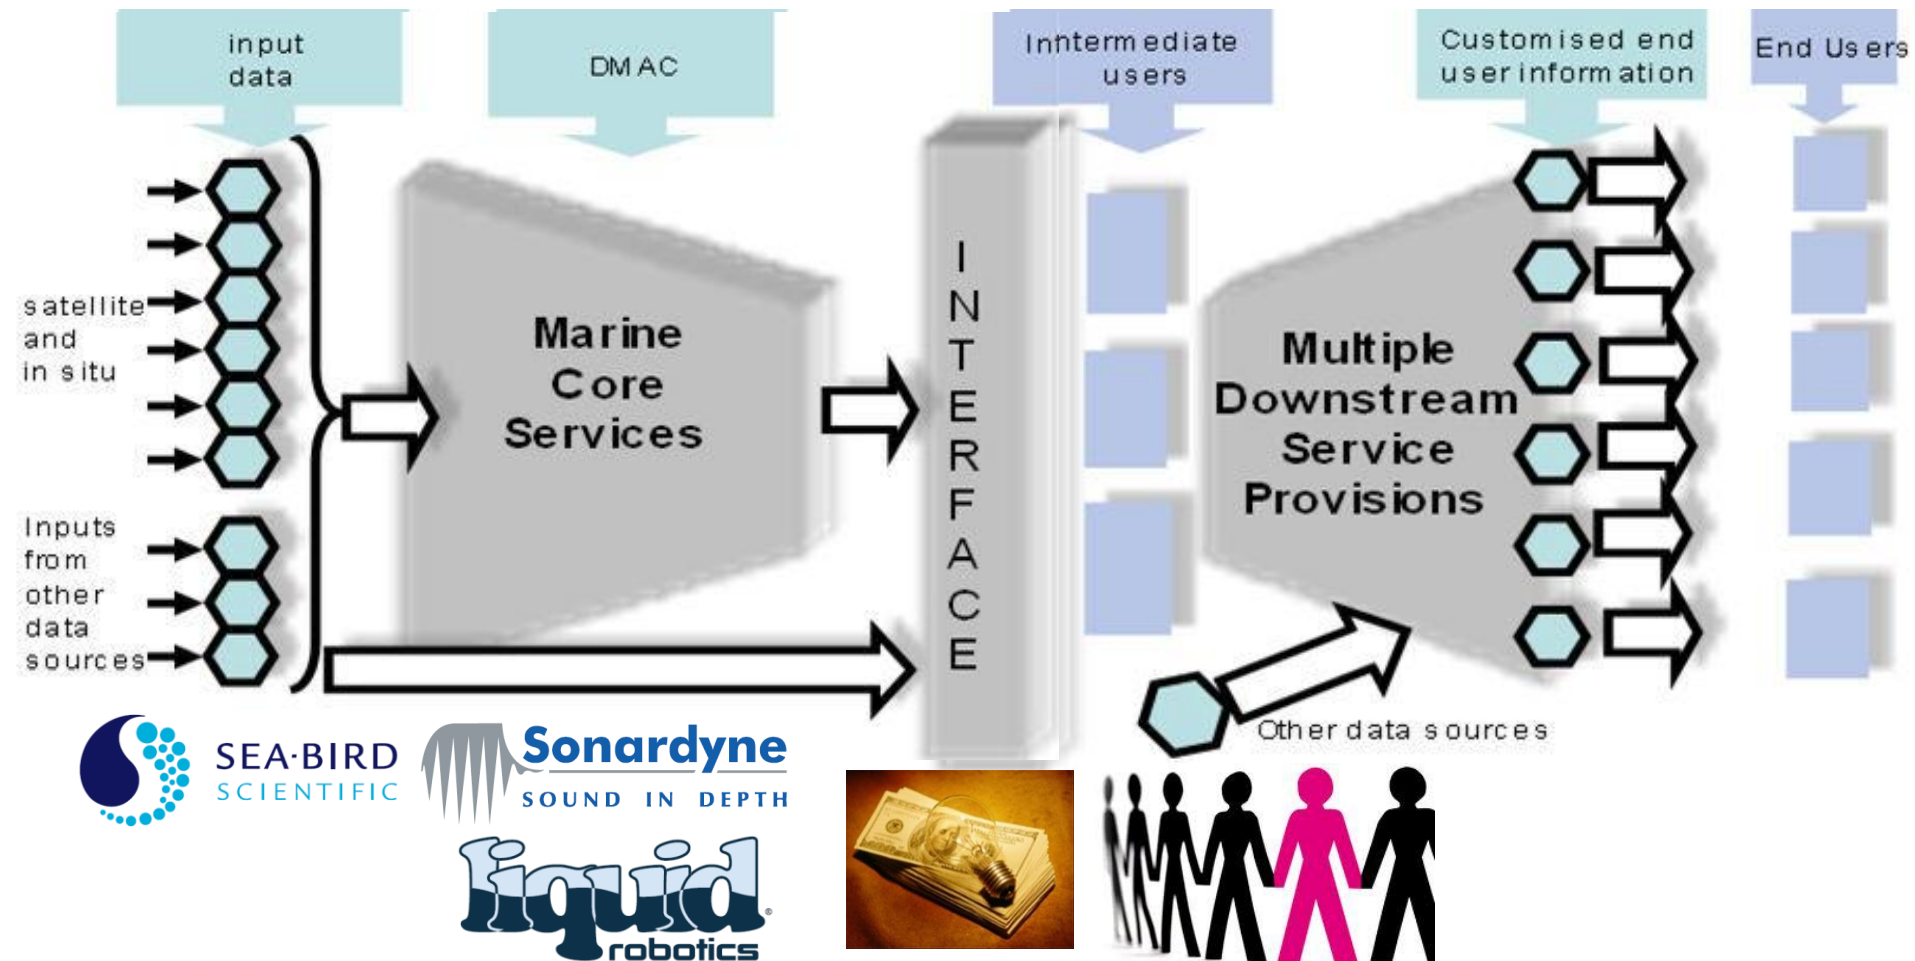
input data

DMAC

Inntermediate users

Customised end user information

End Users

satellite and in situ

Inputs from other data sources

Marine Core Services

INTERFACE

Multiple Downstream Service Provisions

Other data sources

SEA·BIRD SCIENTIFIC

Sonardyne SOUND IN DEPTH

liquid robotics